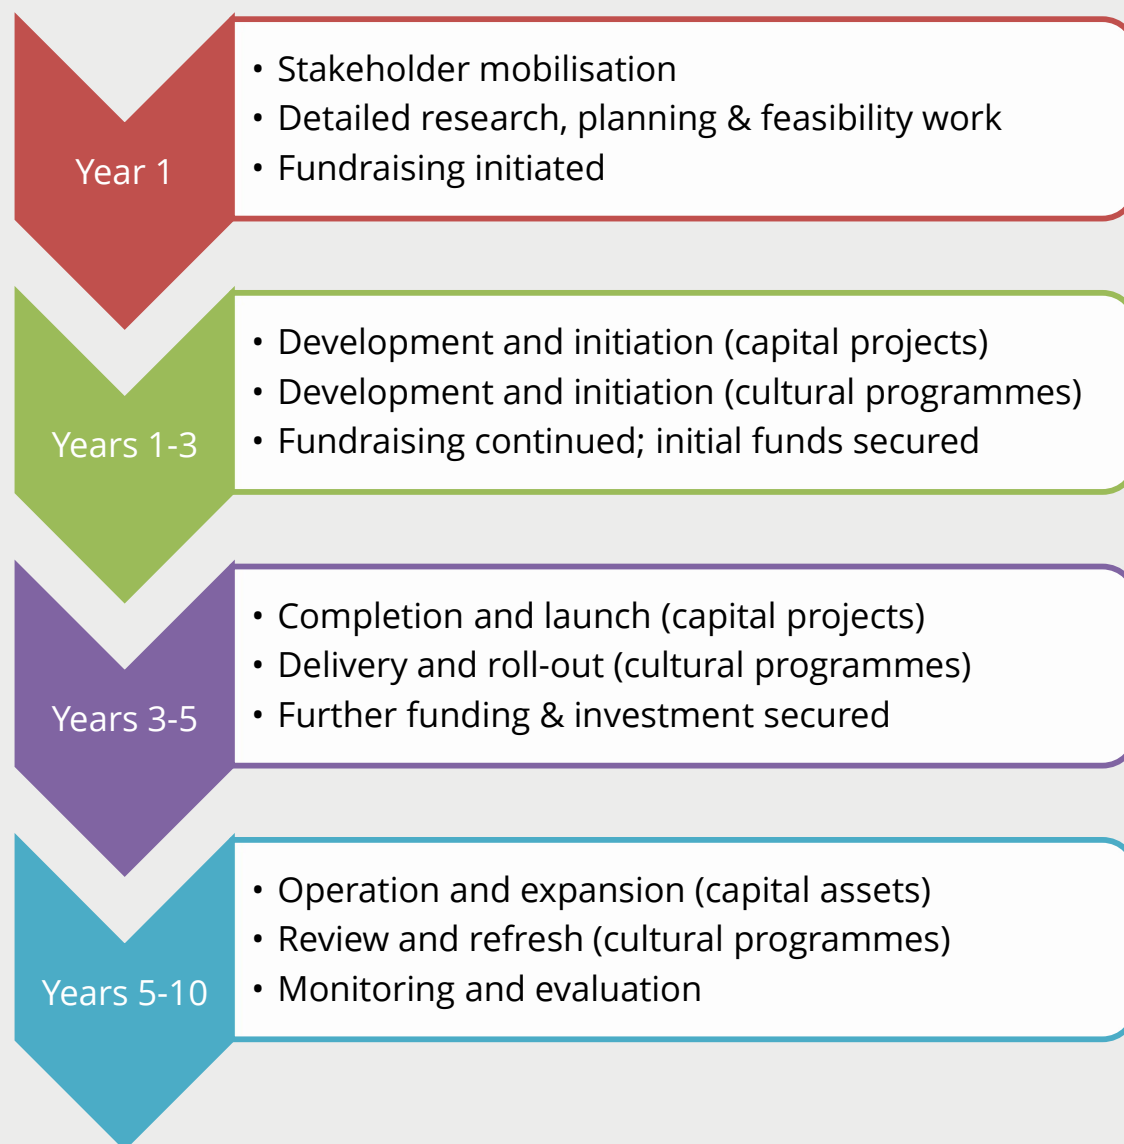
Year 1

• Stakeholder mobilisation
• Detailed research, planning & feasibility work
• Fundraising initiated

Years 1-3

• Development and initiation (capital projects)
• Development and initiation (cultural programmes)
• Fundraising continued; initial funds secured

Years 3-5

• Completion and launch (capital projects)
• Delivery and roll-out (cultural programmes)
• Further funding & investment secured

Years 5-10

• Operation and expansion (capital assets)
• Review and refresh (cultural programmes)
• Monitoring and evaluation